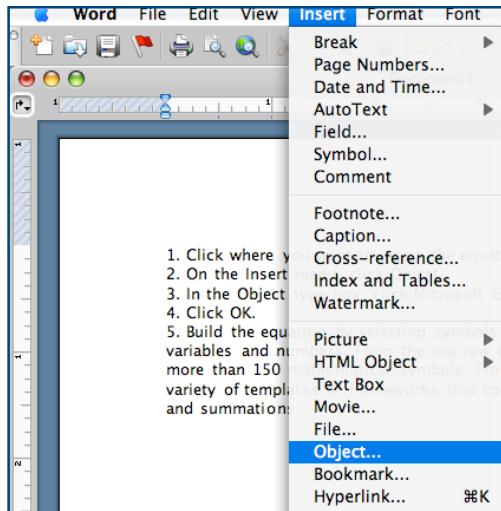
Word File Edit View Insert Format Font

Break
Page Numbers...
Date and Time...
AutoText
Field...
Symbol...
Comment
Footnote...
Caption...
Cross-reference...
Index and Tables...
Watermark...
Picture
HTML Object
Text Box
Movie...
File...
Object...
Bookmark...
Hyperlink... ⌘K

1. Click where y
2. On the Insert
3. In the Object
4. Click OK.
5. Build the equa
variables and nu
more than 150
variety of templa
and summations.